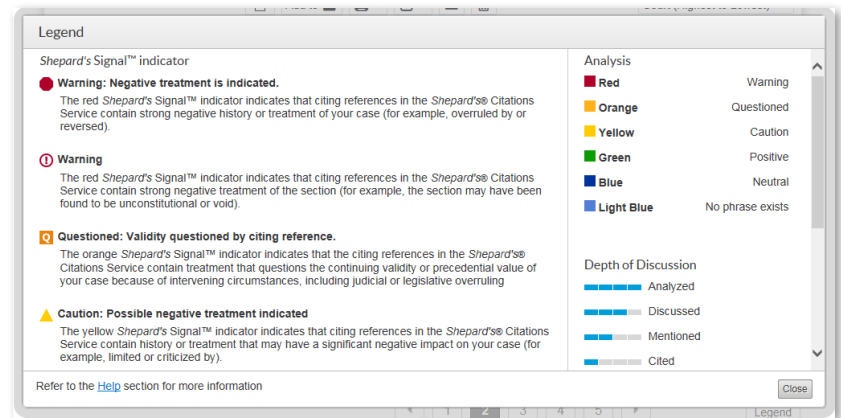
Legend

Shepard's Signal™ indicator

Warning: Negative treatment is indicated.

The red Shepard's Signal™ indicator indicates that citing references in the Shepard's® Citations Service contain strong negative history or treatment of your case (for example, overruled by or reversed).

Warning

The red Shepard's Signal™ indicator indicates that citing references in the Shepard's® Citations Service contain strong negative treatment of the section (for example, the section may have been found to be unconstitutional or void).

Q Questioned: Validity questioned by citing reference.

The orange Shepard's Signal™ indicator indicates that the citing references in the Shepard's® Citations Service contain treatment that questions the continuing validity or precedential value of your case because of intervening circumstances, including judicial or legislative overruling

Caution: Possible negative treatment indicated

The yellow Shepard's Signal™ indicator indicates that citing references in the Shepard's® Citations Service contain history or treatment that may have a significant negative impact on your case (for example, limited or criticized by).

Analysis

| | |
|---|---|
| Red | Warning |
| Orange | Questioned |
| Yellow | Caution |
| Green | Positive |
| Blue | Neutral |
| Light Blue | No phrase exists |

Depth of Discussion

Analyzed

Discussed

Mentioned

Cited

Refer to the Help section for more information

Close

2 3 4 5

Legend